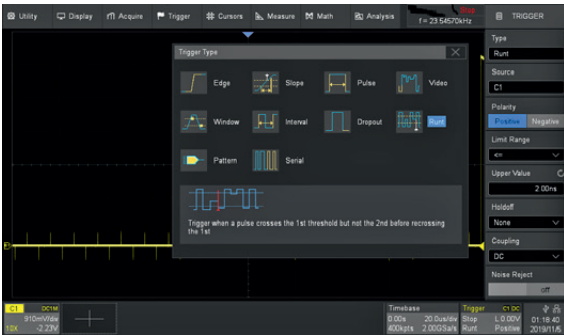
Utility Display Acquire Trigger Cursors Measure Math Analysis

Stop
f = 23.54570kHz

TRIGGER

Trigger Type

Edge
Slope
Pulse
Video
Window
Interval
Dropout
Runt
Pattern
Serial

Trigger when a pulse crosses the 1st threshold but not the 2nd before recrossing the 1st

Type
Runt
Source
C1
Polarity
Positive
Negative
Limit Range
<=
Upper Value
2.00ns
Holdoff
None
Coupling
DC
Noise Reject
off

C1 DC1M
910mV/div
10X -2.23V

Timebase
0.00s 20.0us/div
400kpts 2.00GSa/s

Trigger C1 DC
Stop L 0.00V
Runt Positive

01:18:40
2019/11/6